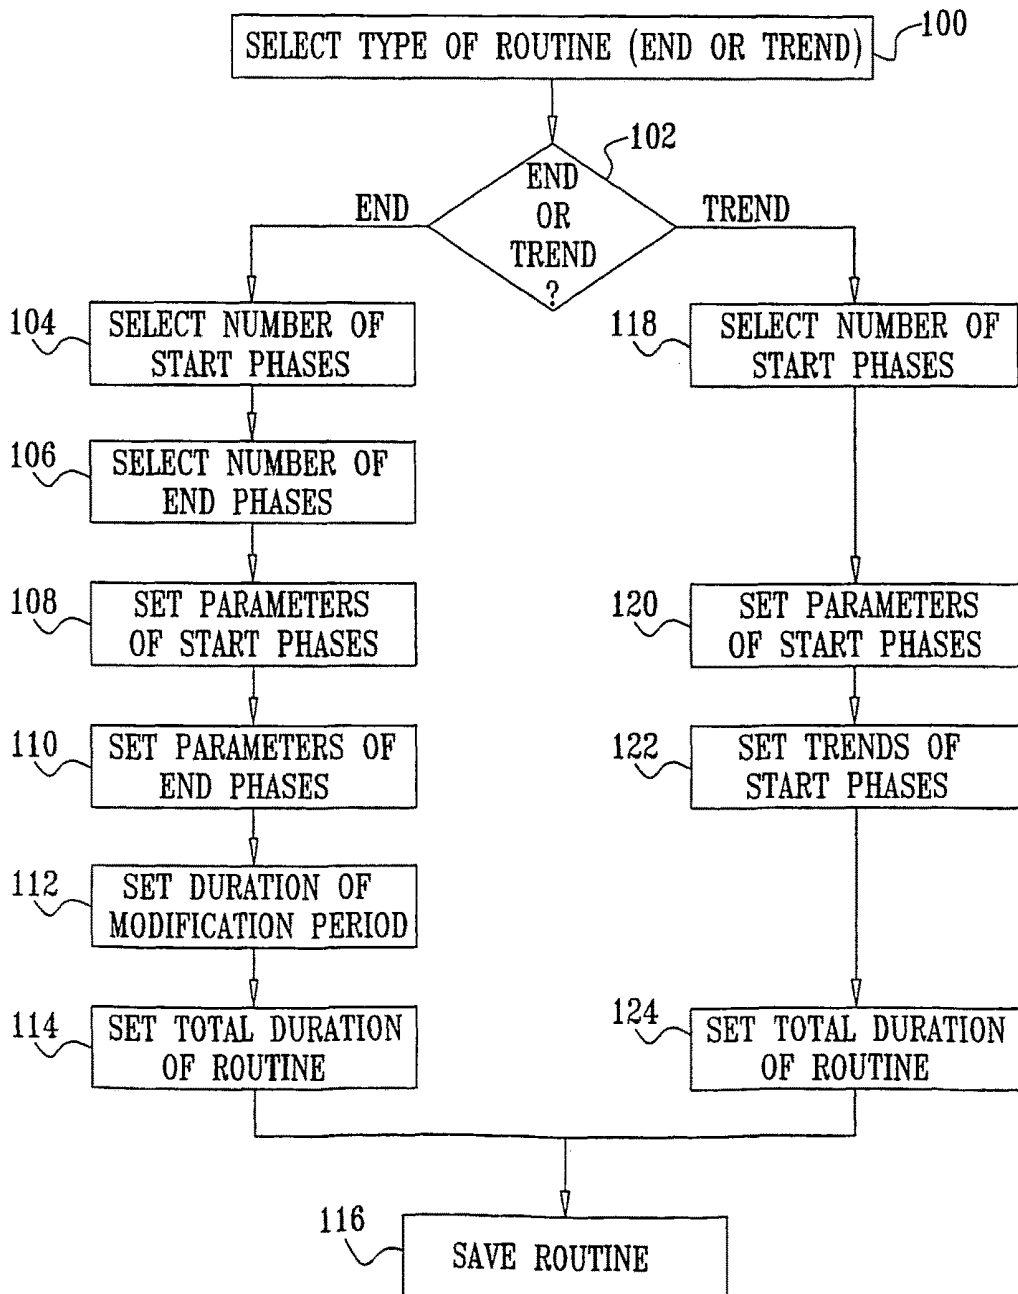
SELECT TYPE OF ROUTINE (END OR TREND)
100

102
END OR TREND ?

END

TREND

104
SELECT NUMBER OF START PHASES

106
SELECT NUMBER OF END PHASES

108
SET PARAMETERS OF START PHASES

110
SET PARAMETERS OF END PHASES

112
SET DURATION OF MODIFICATION PERIOD

114
SET TOTAL DURATION OF ROUTINE

118
SELECT NUMBER OF START PHASES

120
SET PARAMETERS OF START PHASES

122
SET TRENDS OF START PHASES

124
SET TOTAL DURATION OF ROUTINE

116
SAVE ROUTINE